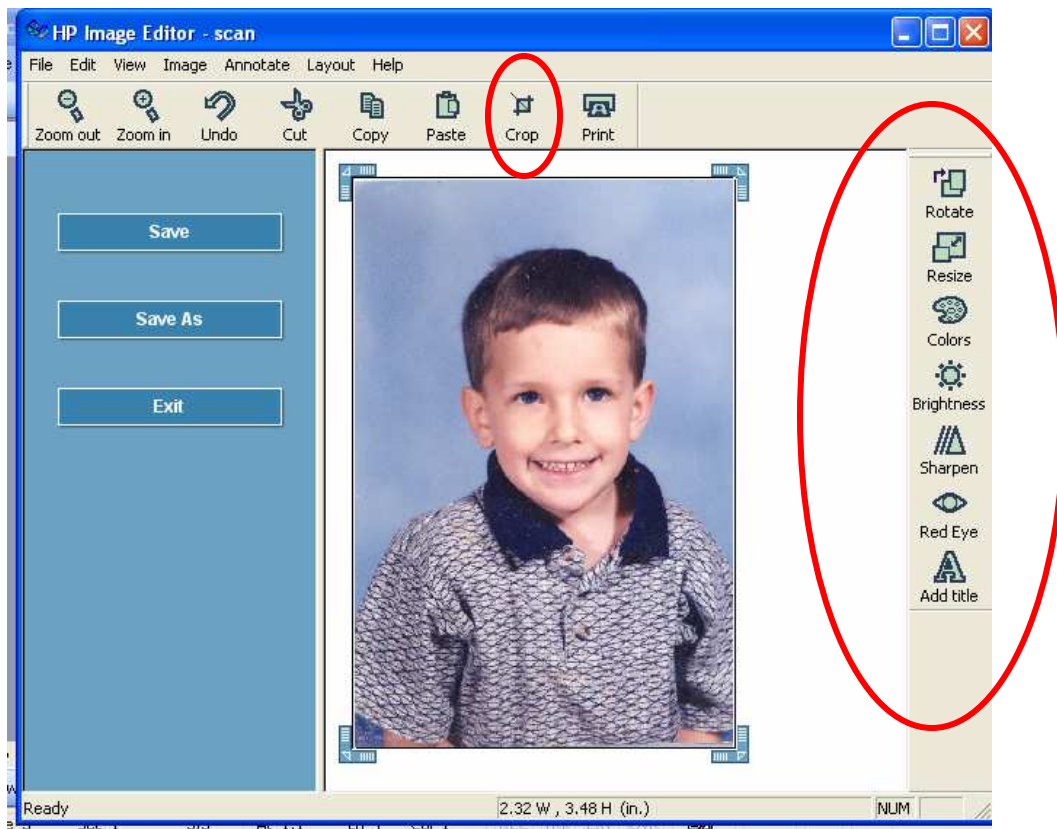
HP Image Editor - scan

File Edit View Image Annotate Layout Help

Zoom out Zoom in Undo Cut Copy Paste Crop Print

Save

Save As

Exit

Rotate
Resize
Colors
Brightness
Sharpen
Red Eye
Add title

Ready 2.32 W , 3.48 H (in.) NUM